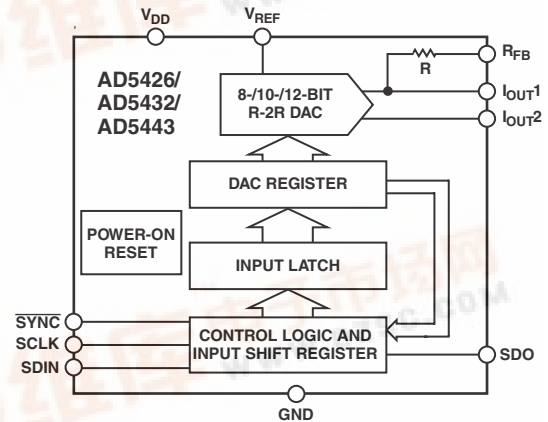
$V_{DD}$

$V_{REF}$

AD5426/ AD5432/ AD5443

8-/10-/12-BIT R-2R DAC

R

$R_{FB}$

$I_{OUT}1$

$I_{OUT}2$

DAC REGISTER

POWER-ON RESET

INPUT LATCH

$\overline{SYNC}$

SCLK

SDIN

CONTROL LOGIC AND INPUT SHIFT REGISTER

SDO

GND